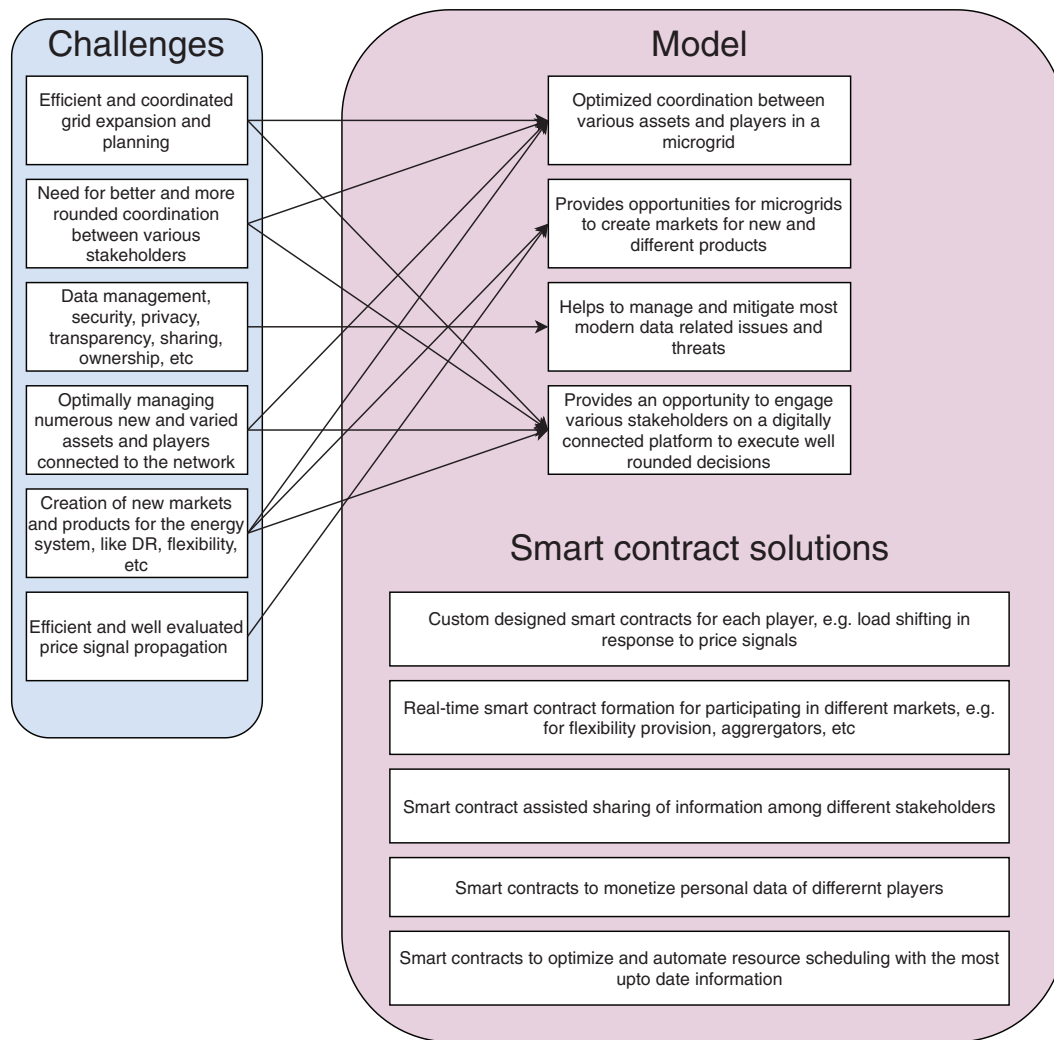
Challenges

Efficient and coordinated grid expansion and planning

Need for better and more rounded coordination between various stakeholders

Data management, security, privacy, transparency, sharing, ownership, etc

Optimally managing numerous new and varied assets and players connected to the network

Creation of new markets and products for the energy system, like DR, flexibility, etc

Efficient and well evaluated price signal propagation

Model

Optimized coordination between various assets and players in a microgrid

Provides opportunities for microgrids to create markets for new and different products

Helps to manage and mitigate most modern data related issues and threats

Provides an opportunity to engage various stakeholders on a digitally connected platform to execute well rounded decisions

Smart contract solutions

Custom designed smart contracts for each player, e.g. load shifting in response to price signals

Real-time smart contract formation for participating in different markets, e.g. for flexibility provision, aggrergators, etc

Smart contract assisted sharing of information among different stakeholders

Smart contracts to monetize personal data of differernt players

Smart contracts to optimize and automate resource scheduling with the most upto date information